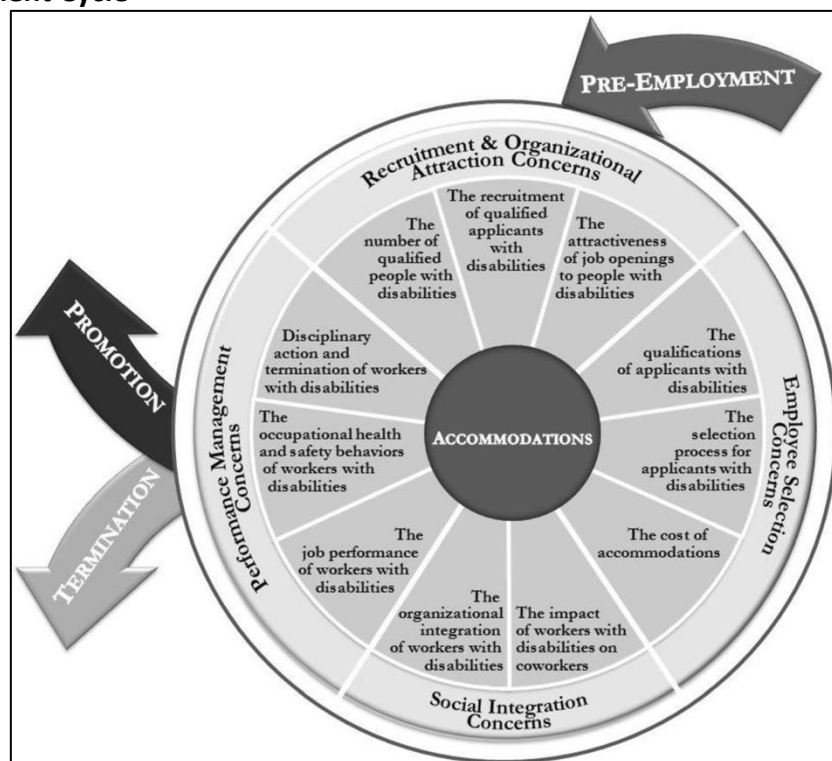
ent Cycle

PRE-EMPLOYMENT

Recruitment & Organizational Attraction Concerns

The number of qualified people with disabilities

The recruitment of qualified applicants with disabilities

The attractiveness of job openings to people with disabilities

PROMOTION

Disciplinary action and termination of workers with disabilities

The qualifications of applicants with disabilities

Performance Management Concerns

The occupational health and safety behaviors of workers with disabilities

ACCOMMODATIONS

The selection process for applicants with disabilities

Employee Selection Concerns

TERMINATION

The job performance of workers with disabilities

The cost of accommodations

The organizational integration of workers with disabilities

The impact of workers with disabilities on coworkers

Social Integration Concerns